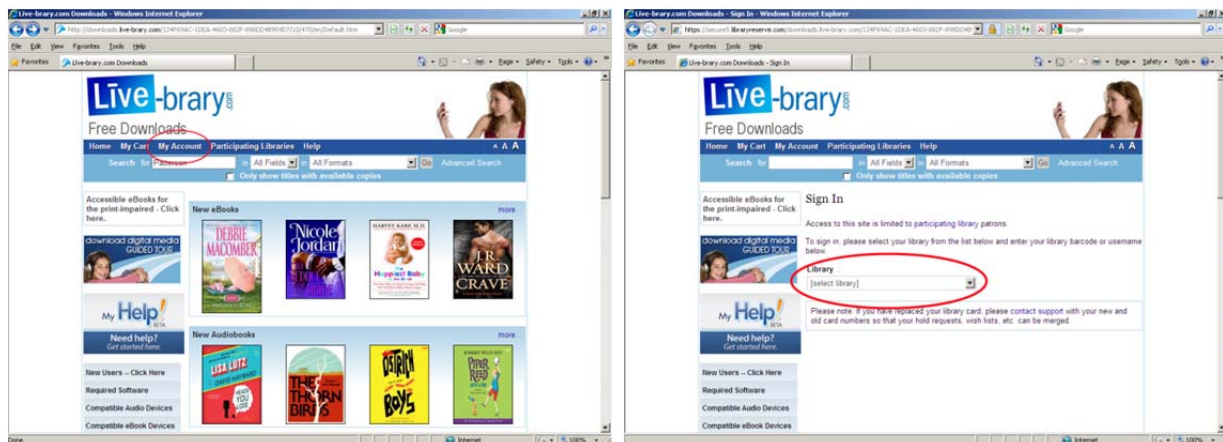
Live-brary.com Downloads - Windows Internet Explorer

http://downloads.live-brary.com/124F69AC-1DEA-4603-882F-898DD4B9597/10/470/en/Default.htm

Google

File Edit View Favorites Tools Help

Favorites

Live-brary.com Downloads

Page Safety Tools

Live-brary.com

Free Downloads

Home My Cart My Account Participating Libraries Help

A A A

Search for Patterson in All Fields All Formats Go Advanced Search

Only show titles with available copies

Accessible eBooks for the print-impaired - Click here.

download digital media GUIDED TOUR

My Help! BETA

Need help? Get started here.

New Users – Click Here

Required Software

Compatible Audio Devices

Compatible eBook Devices

New eBooks

more...

DEBBIE MACOMBER

Nicole Jordan

HARVEY KARP, M.D. The Happiest Baby

J.R. WARD CRAVE

New Audiobooks

more...

LISA LUTZ

THE THORN BIRDS

OSTRICH BOYS

PIPER REED

Done

Internet

100%

Live-brary.com Downloads - Sign In - Windows Internet Explorer

https://secure5.libraryreserve.com/downloads.live-brary.com/124F69AC-1DEA-4603-882F-898DD4B

Google

File Edit View Favorites Tools Help

Favorites

Live-brary.com Downloads - Sign In

Page Safety Tools

Live-brary.com

Free Downloads

Home My Cart My Account Participating Libraries Help

A A A

Search for in All Fields All Formats Go Advanced Search

Only show titles with available copies

Accessible eBooks for the print-impaired - Click here.

download digital media GUIDED TOUR

My Help! BETA

Need help? Get started here.

New Users – Click Here

Required Software

Compatible Audio Devices

Compatible eBook Devices

Sign In

Access to this site is limited to participating library patrons.

To sign in, please select your library from the list below and enter your library barcode or username below.

Library

[select library]

Please note: If you have replaced your library card, please contact support with your new and old card numbers so that your hold requests, wish lists, etc. can be merged.

Internet

100%